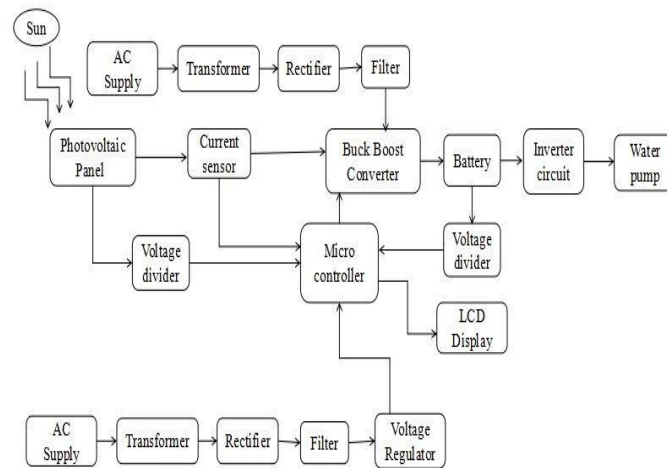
Sun

AC Supply

Transformer

Rectifier

Filter

Photovoltaic Panel

Current sensor

Buck Boost Converter

Battery

Inverter circuit

Water pump

Voltage divider

Micro controller

Voltage divider

LCD Display

AC Supply

Transformer

Rectifier

Filter

Voltage Regulator